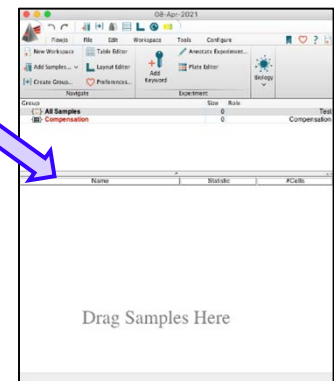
08-Apr-2021

FlowJo File Edit Workspace Tools Configure

New Workspace Table Editor
Add Samples... Layout Editor
Create Group... Preferences...
Navigate

Add Keyword

Annotate Experiment...
Plate Editor
Experiment

Biology

| Group | Size | Role |
|---|---|---|
| All Samples | 0 | Test |
| Compensation | 0 | Compensation |

| Name | Statistic | #Cells |
|---|---|---|

Drag Samples Here